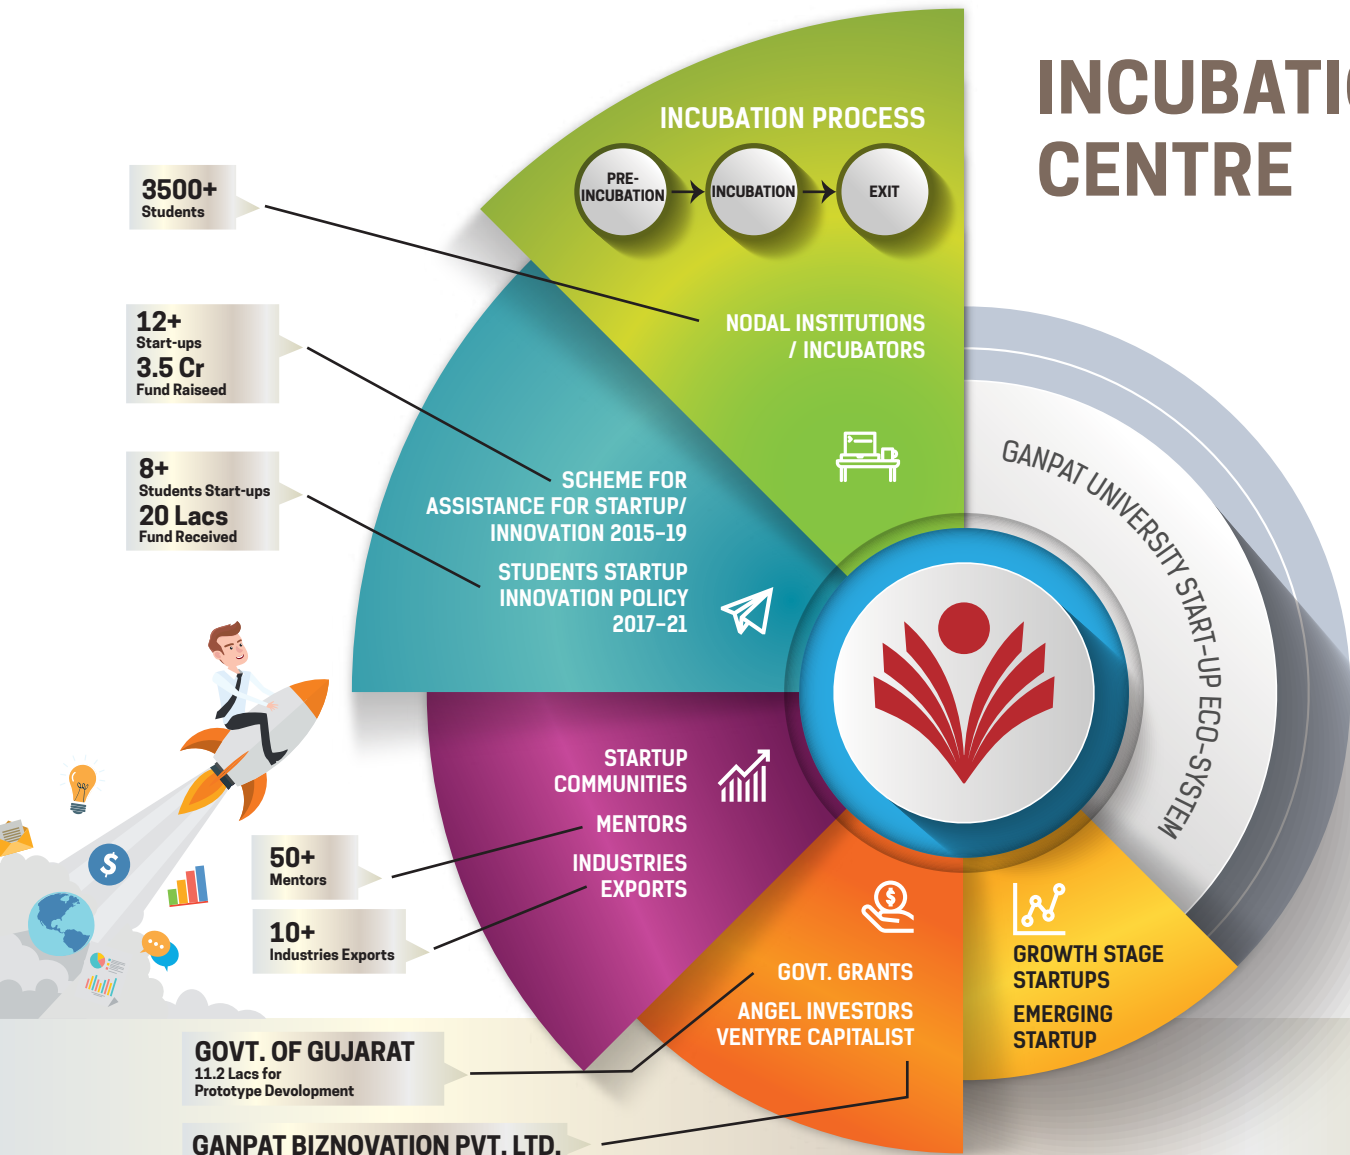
INCUBATI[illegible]
CENTRE

3500+
Students

12+
Start-ups
3.5 Cr
Fund Raiseed

8+
Students Start-ups
20 Lacs
Fund Received

INCUBATION PROCESS

PRE-INCUBATION
INCUBATION
EXIT

NODAL INSTITUTIONS / INCUBATORS

SCHEME FOR ASSISTANCE FOR STARTUP/ INNOVATION 2015-19

STUDENTS STARTUP INNOVATION POLICY 2017-21

GANPAT UNIVERSITY START-UP ECO-SYSTEM

STARTUP COMMUNITIES

MENTORS

INDUSTRIES EXPORTS

50+
Mentors

10+
Industries Exports

GOVT. GRANTS

ANGEL INVESTORS VENTYRE CAPITALIST

GROWTH STAGE STARTUPS

EMERGING STARTUP

GOVT. OF GUJARAT
11.2 Lacs for Prototype Devolopment

GANPAT BIZNOVATION PVT. LTD.